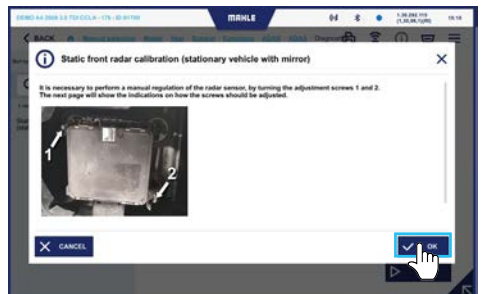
DEMO A4 2008 2.0 TDI CCLA - 170 - ID:81788

MAHLE

1.30.292.115 (1.30.99.1(49))

18:18

BACK

Static front radar calibration (stationary vehicle with mirror)

It is necessary to perform a manual regulation of the radar sensor, by turning the adjustment screws 1 and 2. The next page will show the indications on how the screws should be adjusted.

1

2

CANCEL

OK